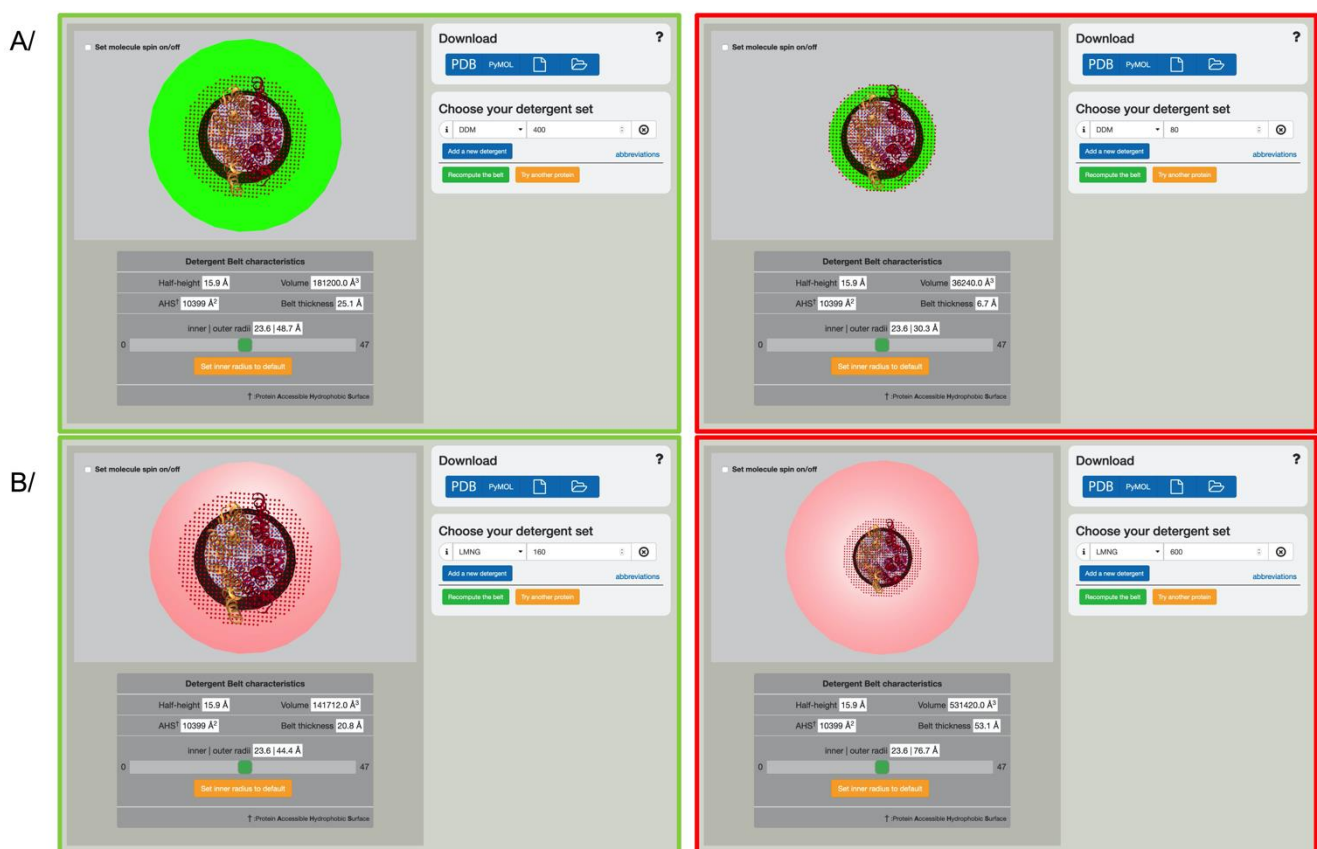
A/

Set molecule spin on/off

Download ?

PDB PyMOL

Choose your detergent set

i DDM 400

Add a new detergent abbreviations

Recompute the belt Try another protein

Detergent Belt characteristics

Half-height 15.9 Å Volume 181200.0 Å$^3$

AHS$^†$ 10399 Å$^2$ Belt thickness 25.1 Å

inner | outer radii 23.6 | 48.7 Å

0 47

Set inner radius to default

† :Protein Accessible Hydrophobic Surface

Set molecule spin on/off

Download ?

PDB PyMOL

Choose your detergent set

i DDM 80

Add a new detergent abbreviations

Recompute the belt Try another protein

Detergent Belt characteristics

Half-height 15.9 Å Volume 36240.0 Å$^3$

AHS$^†$ 10399 Å$^2$ Belt thickness 6.7 Å

inner | outer radii 23.6 | 30.3 Å

0 47

Set inner radius to default

† :Protein Accessible Hydrophobic Surface

B/

Set molecule spin on/off

Download ?

PDB PyMOL

Choose your detergent set

i LMNG 160

Add a new detergent abbreviations

Recompute the belt Try another protein

Detergent Belt characteristics

Half-height 15.9 Å Volume 141712.0 Å$^3$

AHS$^†$ 10399 Å$^2$ Belt thickness 20.8 Å

inner | outer radii 23.6 | 44.4 Å

0 47

Set inner radius to default

† :Protein Accessible Hydrophobic Surface

Set molecule spin on/off

Download ?

PDB PyMOL

Choose your detergent set

i LMNG 600

Add a new detergent abbreviations

Recompute the belt Try another protein

Detergent Belt characteristics

Half-height 15.9 Å Volume 531420.0 Å$^3$

AHS$^†$ 10399 Å$^2$ Belt thickness 53.1 Å

inner | outer radii 23.6 | 76.7 Å

0 47

Set inner radius to default

† :Protein Accessible Hydrophobic Surface